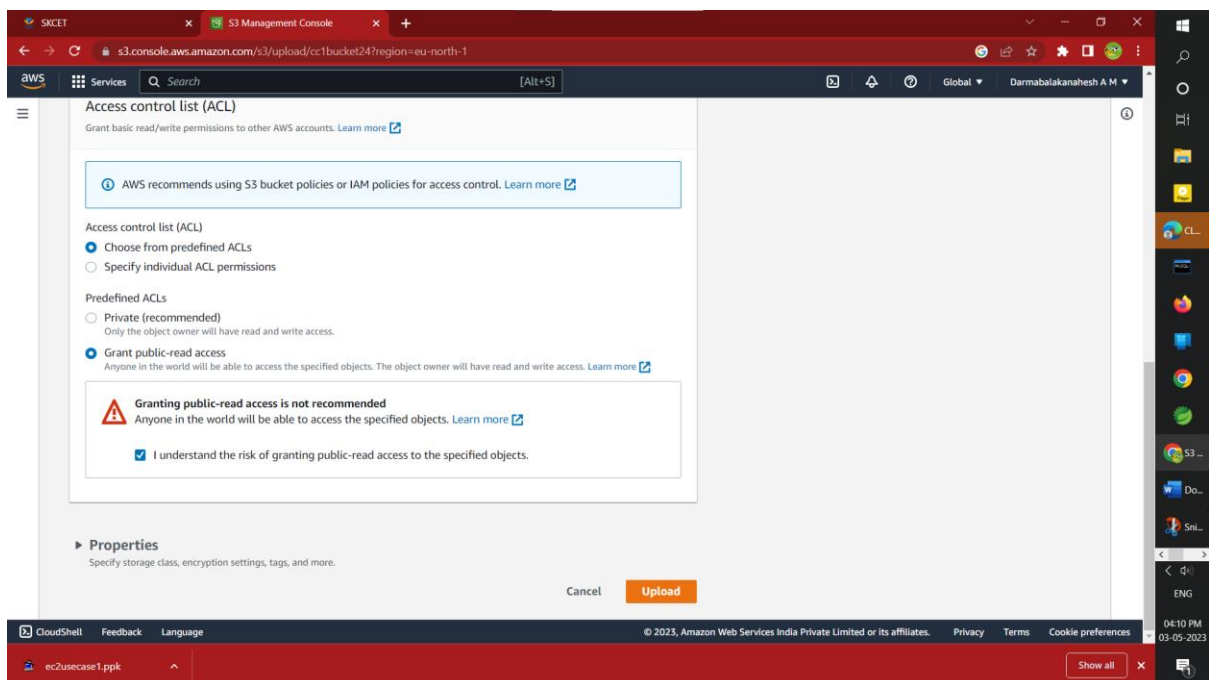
SKCET
S3 Management Console
s3.console.aws.amazon.com/s3/upload/cc1bucket24?region=eu-north-1
aws Services Search [Alt+S]
Global ▼ Darmabalakanahesh A M ▼

Access control list (ACL)
Grant basic read/write permissions to other AWS accounts. Learn more

AWS recommends using S3 bucket policies or IAM policies for access control. Learn more

Access control list (ACL)
Choose from predefined ACLs
Specify individual ACL permissions

Predefined ACLs
Private (recommended)
Only the object owner will have read and write access.
Grant public-read access
Anyone in the world will be able to access the specified objects. The object owner will have read and write access. Learn more

Granting public-read access is not recommended
Anyone in the world will be able to access the specified objects. Learn more

I understand the risk of granting public-read access to the specified objects.

▶ Properties
Specify storage class, encryption settings, tags, and more.

Cancel Upload

CloudShell Feedback Language
© 2023, Amazon Web Services India Private Limited or its affiliates. Privacy Terms Cookie preferences

ec2usecase1.ppk
Show all

CL...
S3 ...
Do...
Sni...
ENG
04:10 PM
03-05-2023